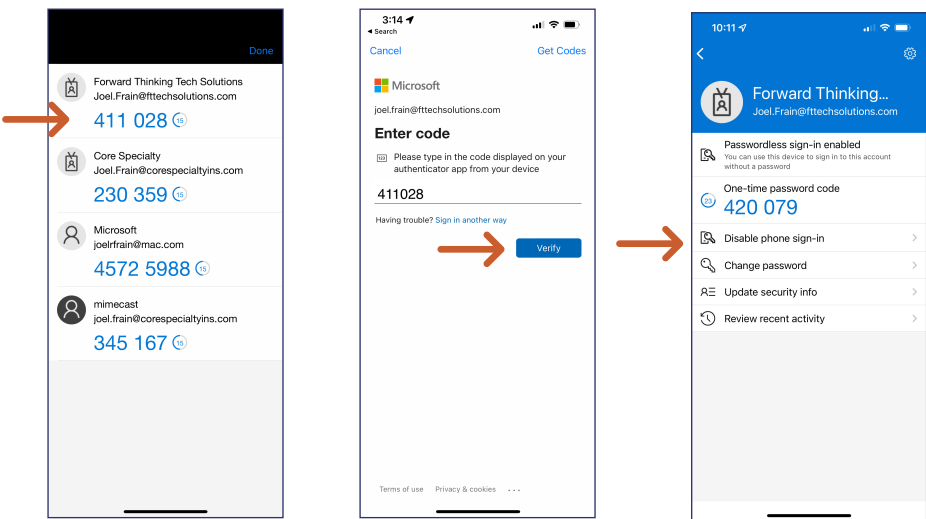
Done

Forward Thinking Tech Solutions
Joel.Frain@fttechsolutions.com
411 028 15

Core Specialty
Joel.Frain@corespecialtyins.com
230 359 15

Microsoft
joelrfrain@mac.com
4572 5988 15

mimecast
joel.frain@corespecialtyins.com
345 167 15

3:14
◂ Search
Cancel
Get Codes

Microsoft
joel.frain@fttechsolutions.com
Enter code
Please type in the code displayed on your authenticator app from your device
411028
Having trouble? Sign in another way
Verify

Terms of use Privacy & cookies ...

10:11

Forward Thinking...
Joel.Frain@fttechsolutions.com

Passwordless sign-in enabled
You can use this device to sign in to this account without a password

One-time password code
23
420 079

Disable phone sign-in
Change password
Update security info
Review recent activity